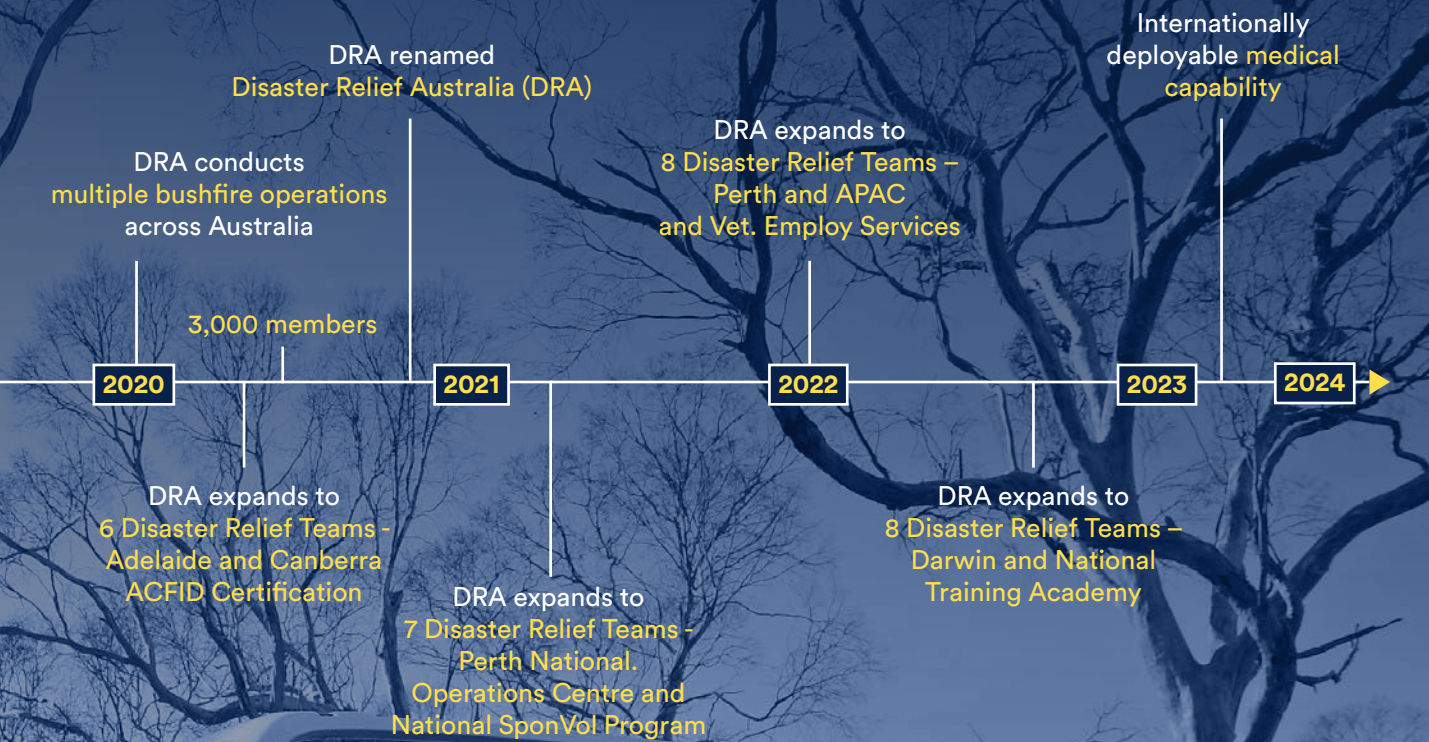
Internationally deployable medical capability

DRA renamed Disaster Relief Australia (DRA)

DRA expands to 8 Disaster Relief Teams – Perth and APAC and Vet. Employ Services

DRA conducts multiple bushfire operations across Australia

3,000 members

2020

2021

2022

2023

2024

DRA expands to 6 Disaster Relief Teams - Adelaide and Canberra ACFID Certification

DRA expands to 8 Disaster Relief Teams – Darwin and National Training Academy

DRA expands to 7 Disaster Relief Teams - Perth National. Operations Centre and National SponVol Program